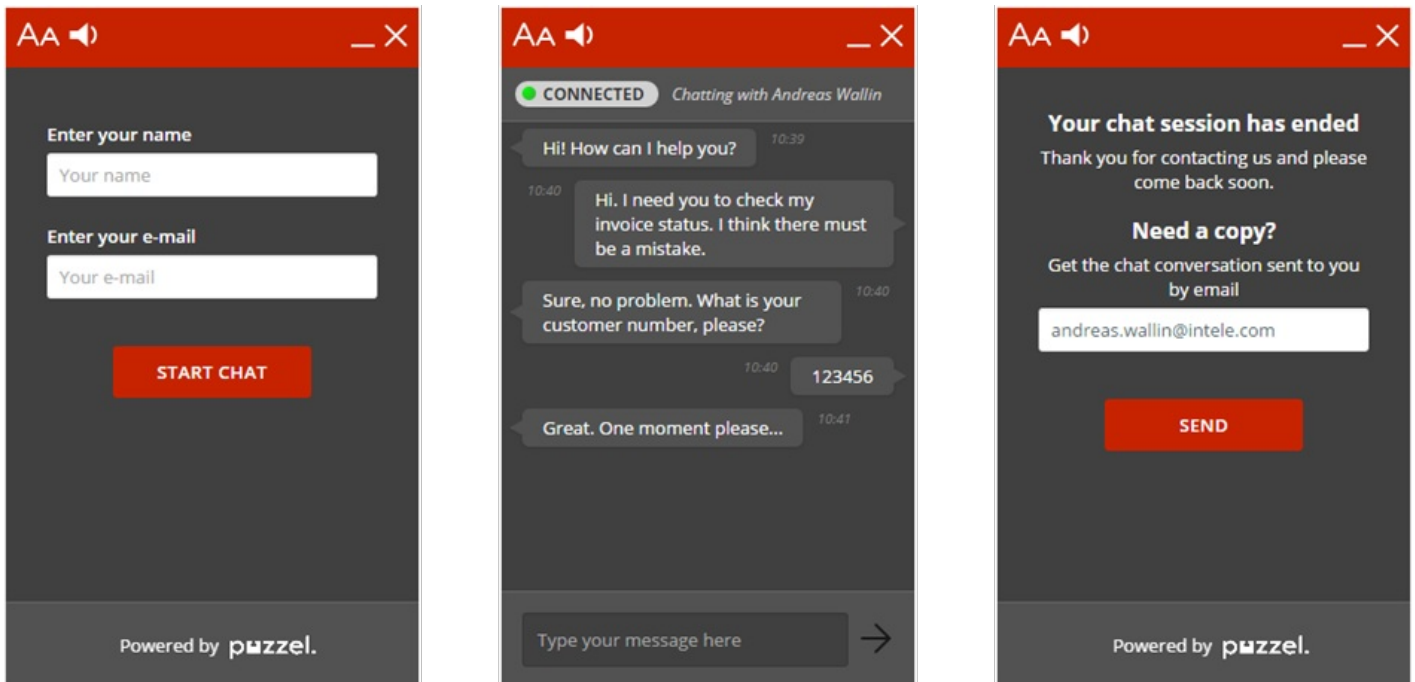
AA

Enter your name

Your name

Enter your e-mail

Your e-mail

START CHAT

Powered by puzzel.

AA

CONNECTED Chatting with Andreas Wallin

Hi! How can I help you? 10:39

10:40 Hi. I need you to check my invoice status. I think there must be a mistake.

Sure, no problem. What is your customer number, please? 10:40

10:40 123456

Great. One moment please... 10:41

Type your message here

AA

Your chat session has ended

Thank you for contacting us and please come back soon.

Need a copy?

Get the chat conversation sent to you by email

andreas.wallin@intele.com

SEND

Powered by puzzel.